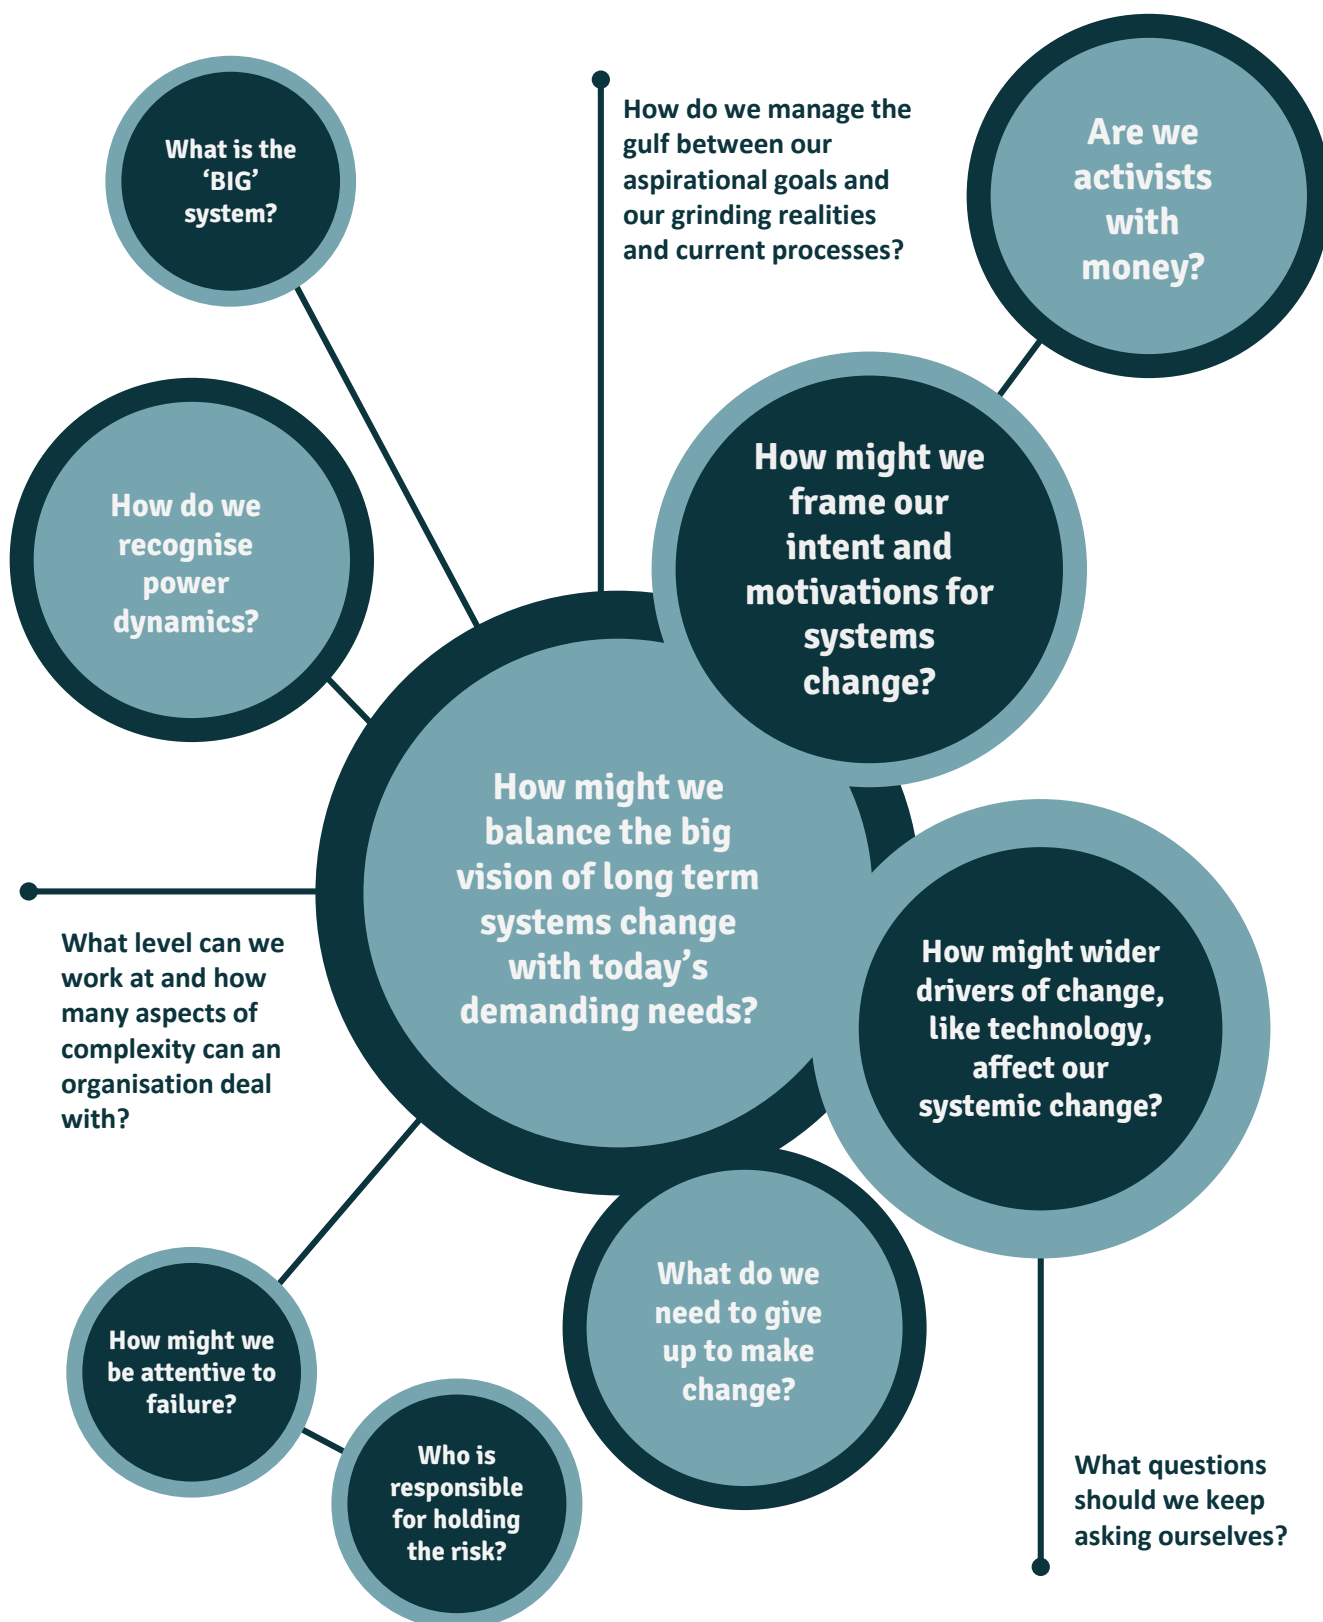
What is the 'BIG' system?

How do we manage the gulf between our aspirational goals and our grinding realities and current processes?

Are we activists with money?

How do we recognise power dynamics?

How might we frame our intent and motivations for systems change?

How might we balance the big vision of long term systems change with today's demanding needs?

What level can we work at and how many aspects of complexity can an organisation deal with?

How might wider drivers of change, like technology, affect our systemic change?

What do we need to give up to make change?

How might we be attentive to failure?

Who is responsible for holding the risk?

What questions should we keep asking ourselves?